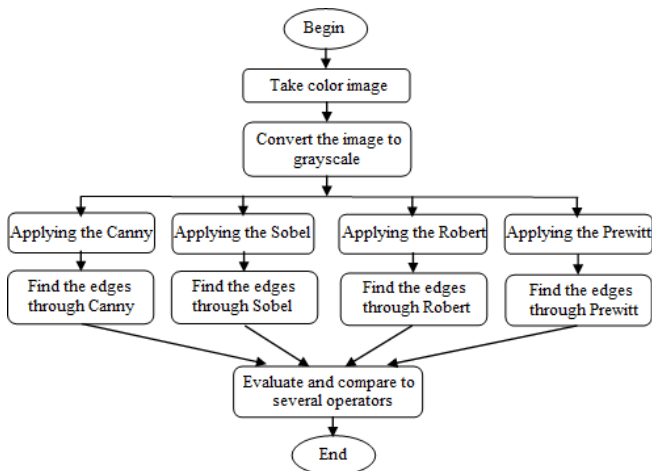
Begin

Take color image

Convert the image to grayscale

Applying the Canny

Applying the Sobel

Applying the Robert

Applying the Prewitt

Find the edges through Canny

Find the edges through Sobel

Find the edges through Robert

Find the edges through Prewitt

Evaluate and compare to several operators

End